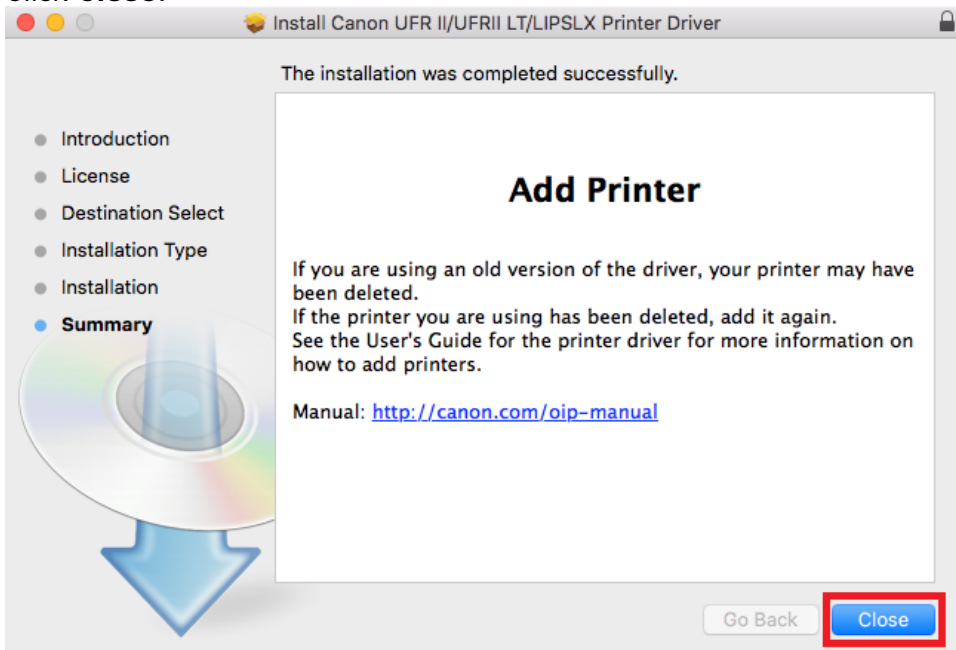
Install Canon UFR II/UFRII LT/LIPSLX Printer Driver

The installation was completed successfully.

Introduction
License
Destination Select
Installation Type
Installation
Summary

Add Printer

If you are using an old version of the driver, your printer may have been deleted.
If the printer you are using has been deleted, add it again.
See the User's Guide for the printer driver for more information on how to add printers.

Manual: http://canon.com/oip-manual

Go Back
Close